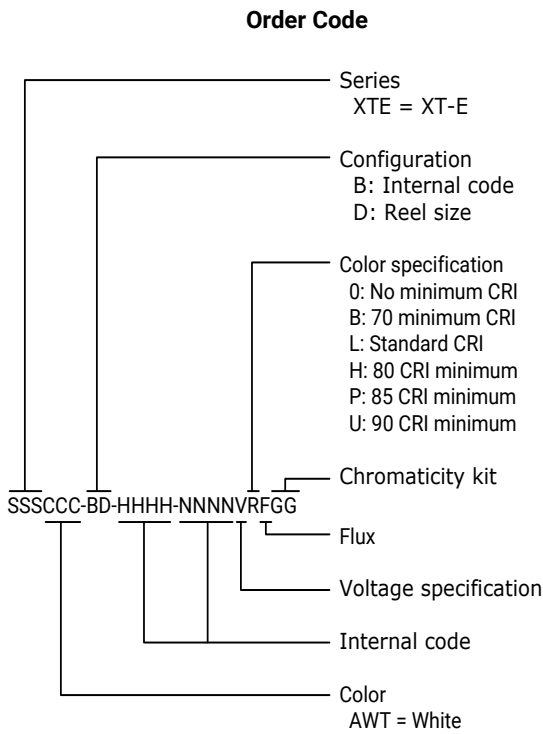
Order Code

Series
XTE = XT-E

Configuration
B: Internal code
D: Reel size

Color specification
0: No minimum CRI
B: 70 minimum CRI
L: Standard CRI
H: 80 CRI minimum
P: 85 CRI minimum
U: 90 CRI minimum

Chromaticity kit

SSSCCC-BD-HHHH-NNNNVRFGG

Flux

Voltage specification

Internal code

Color
AWT = White